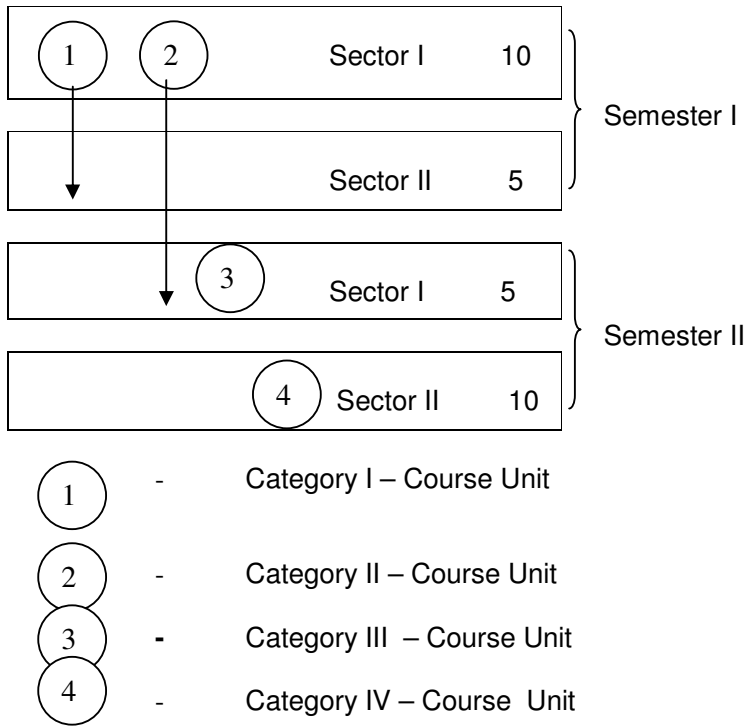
1 2 Sector I 10

Sector II 5

Semester I

3 Sector I 5

4 Sector II 10

Semester II

1 - Category I – Course Unit

2 - Category II – Course Unit

3 - Category III – Course Unit

4 - Category IV – Course Unit